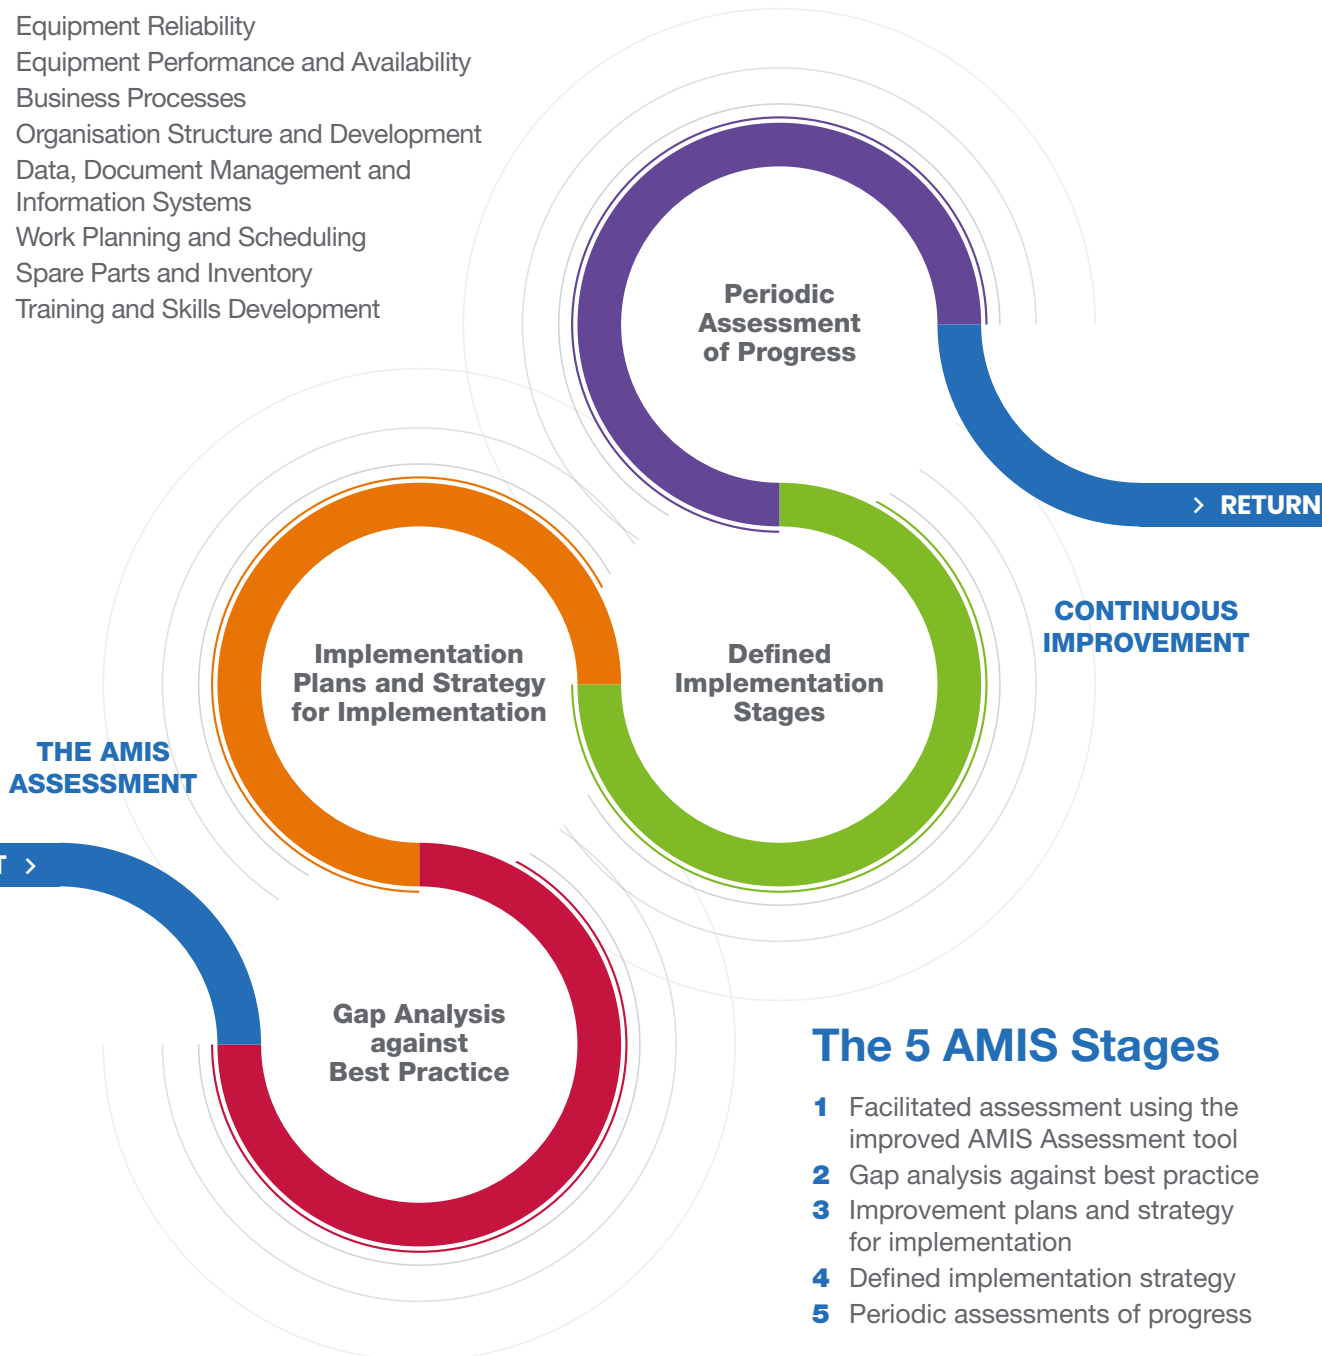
Equipment Reliability
Equipment Performance and Availability
Business Processes
Organisation Structure and Development
Data, Document Management and Information Systems
Work Planning and Scheduling
Spare Parts and Inventory
Training and Skills Development

Periodic Assessment of Progress

RETURN

CONTINUOUS IMPROVEMENT

Implementation Plans and Strategy for Implementation

Defined Implementation Stages

THE AMIS ASSESSMENT

T

Gap Analysis against Best Practice

The 5 AMIS Stages

1 Facilitated assessment using the improved AMIS Assessment tool
2 Gap analysis against best practice
3 Improvement plans and strategy for implementation
4 Defined implementation strategy
5 Periodic assessments of progress